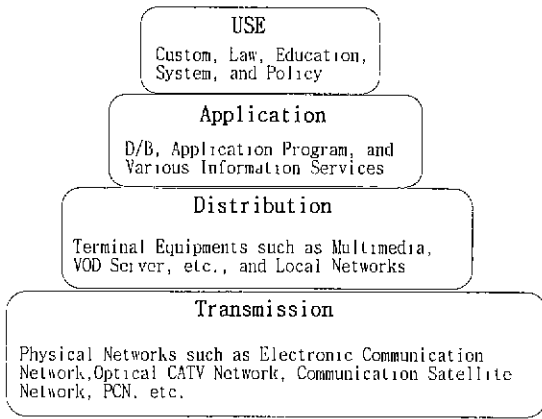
USE

Custom, Law, Education, System, and Policy

Application

D/B, Application Program, and Various Information Services

Distribution

Terminal Equipments such as Multimedia, VOD Server, etc., and Local Networks

Transmission

Physical Networks such as Electronic Communication Network,Optical CATV Network, Communication Satellite Network, PCN, etc.